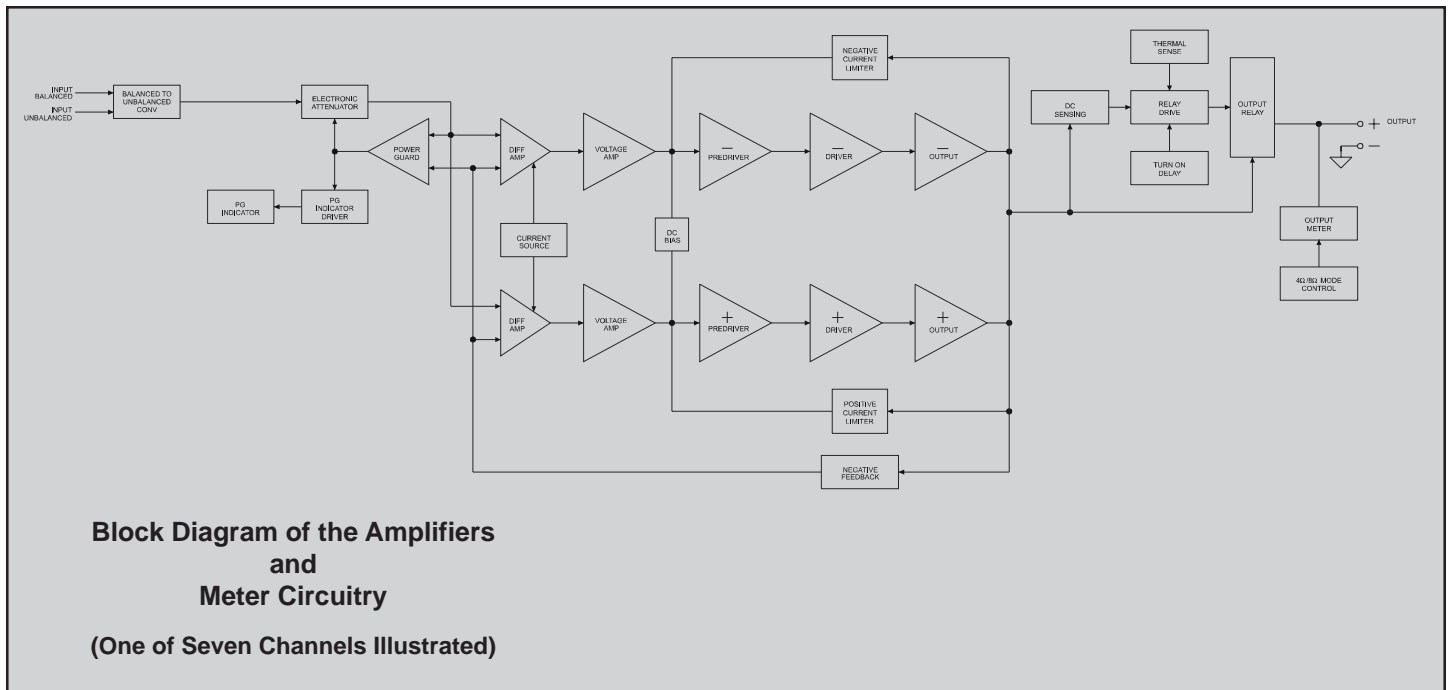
INPUT BALANCED

INPUT UNBALANCED

BALANCED TO UNBALANCED CONV

ELECTRONIC ATTENUATOR

POWER GUARD

PG INDICATOR

PG INDICATOR DRIVER

DIFF AMP

VOLTAGE AMP

CURRENT SOURCE

DIFF AMP

VOLTAGE AMP

NEGATIVE CURRENT LIMITER

DC BIAS

— PREDRIVER

— DRIVER

— OUTPUT

+ PREDRIVER

+ DRIVER

+ OUTPUT

POSITIVE CURRENT LIMITER

NEGATIVE FEEDBACK

DC SENSING

THERMAL SENSE

RELAY DRIVE

TURN ON DELAY

OUTPUT RELAY

+ OUTPUT

—

OUTPUT METER

4Ω/8Ω MODE CONTROL

Block Diagram of the Amplifiers and Meter Circuitry

(One of Seven Channels Illustrated)